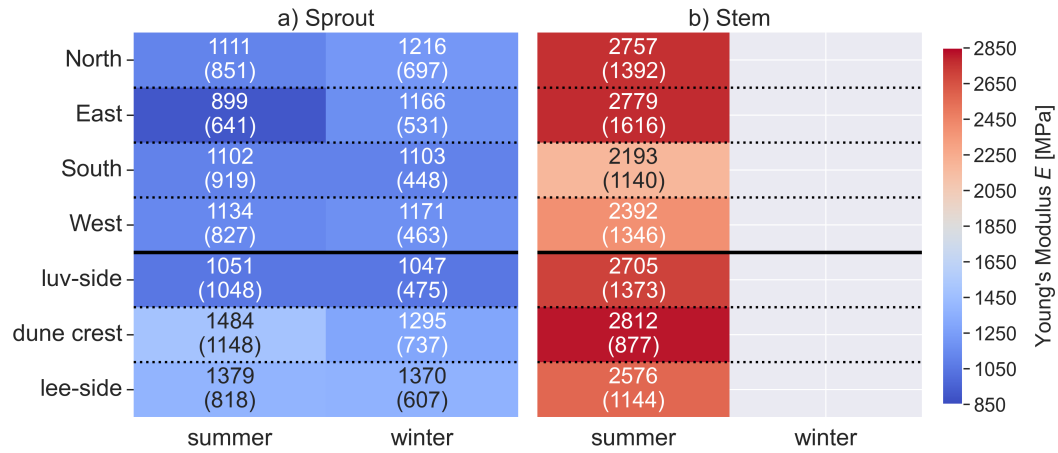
a) Sprout

|  | summer | winter |
|---|---|---|
| North | 1111 (851) | 1216 (697) |
| East | 899 (641) | 1166 (531) |
| South | 1102 (919) | 1103 (448) |
| West | 1134 (827) | 1171 (463) |
| luv-side | 1051 (1048) | 1047 (475) |
| dune crest | 1484 (1148) | 1295 (737) |
| lee-side | 1379 (818) | 1370 (607) |

b) Stem

|  | summer | winter |
|---|---|---|
| North | 2757 (1392) |  |
| East | 2779 (1616) |  |
| South | 2193 (1140) |  |
| West | 2392 (1346) |  |
| luv-side | 2705 (1373) |  |
| dune crest | 2812 (877) |  |
| lee-side | 2576 (1144) |  |

Young's Modulus $E$ [MPa]
2850
2650
2450
2250
2050
1850
1650
1450
1250
1050
850